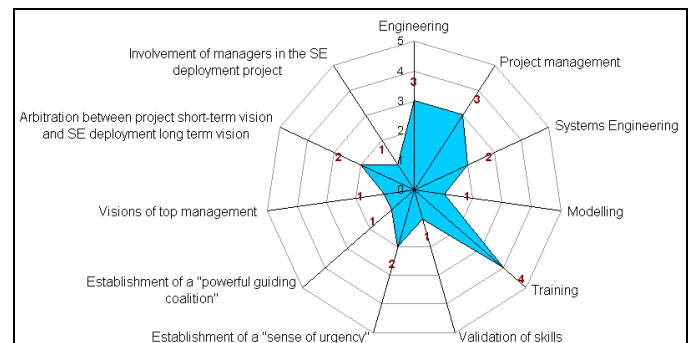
Engineering

5

4

3

3

2

1

0

Project management

3

Systems Engineering

2

Modelling

1

Training

4

Validation of skills

1

Establishment of a "sense of urgency"

2

Establishment of a "powerful guiding coalition"

1

Visions of top management

1

Arbitration between project short-term vision and SE deployment long term vision

2

Involvement of managers in the SE deployment project

1